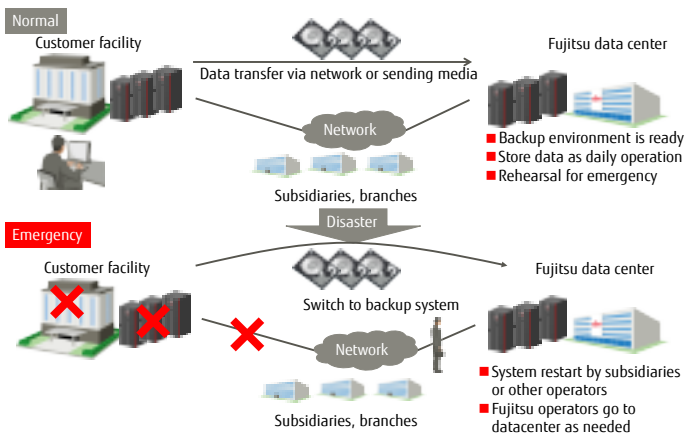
Normal

Customer facility

Data transfer via network or sending media

Fujitsu data center

Network

■ Backup environment is ready
■ Store data as daily operation
■ Rehearsal for emergency

Subsidiaries, branches

Disaster

Emergency

Customer facility

Fujitsu data center

Switch to backup system

Network

■ System restart by subsidiaries or other operators
■ Fujitsu operators go to datacenter as needed

Subsidiaries, branches